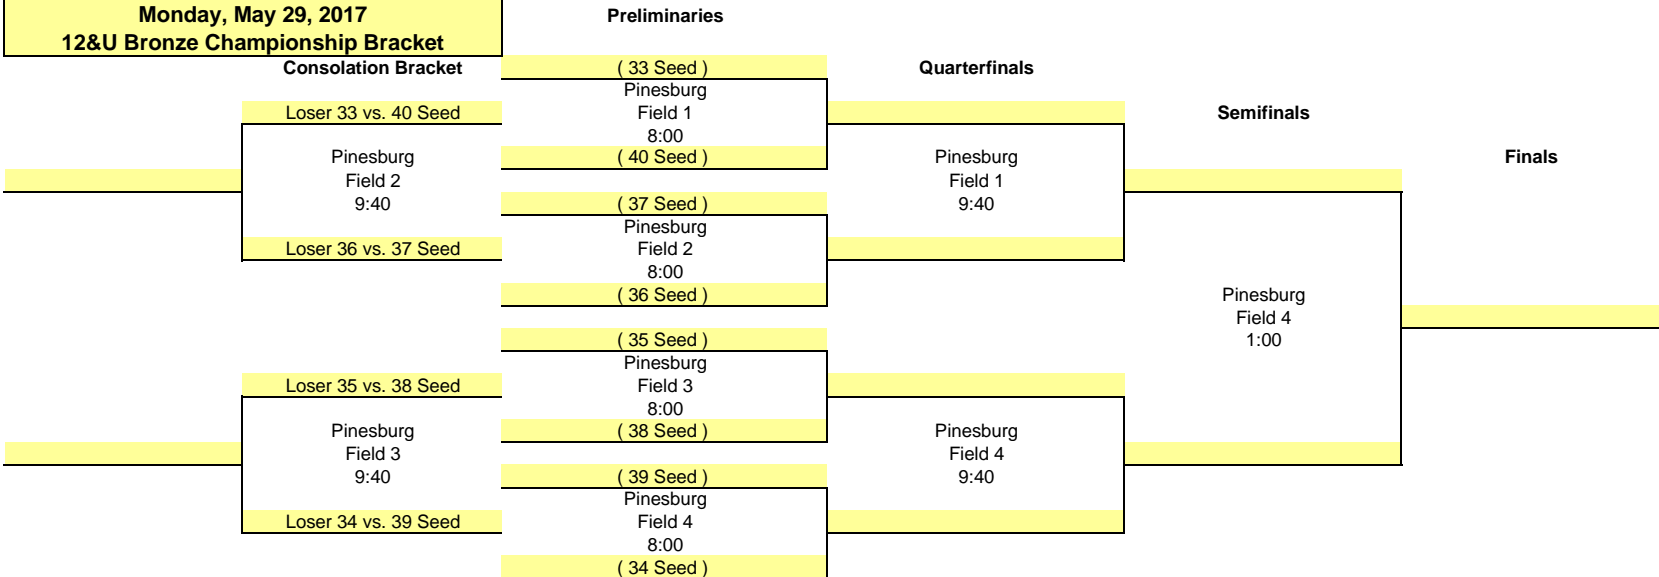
Monday, May 29, 2017
12&U Bronze Championship Bracket

Preliminaries

Consolation Bracket

( 33 Seed )
Pinesburg
Field 1
8:00
( 40 Seed )

Quarterfinals

Semifinals

Finals

Loser 33 vs. 40 Seed
Pinesburg
Field 2
9:40
Loser 36 vs. 37 Seed

Pinesburg
Field 1
9:40

( 37 Seed )
Pinesburg
Field 2
8:00
( 36 Seed )

Pinesburg
Field 4
1:00

( 35 Seed )
Pinesburg
Field 3
8:00
( 38 Seed )

Loser 35 vs. 38 Seed
Pinesburg
Field 3
9:40
Loser 34 vs. 39 Seed

Pinesburg
Field 4
9:40

( 39 Seed )
Pinesburg
Field 4
8:00
( 34 Seed )